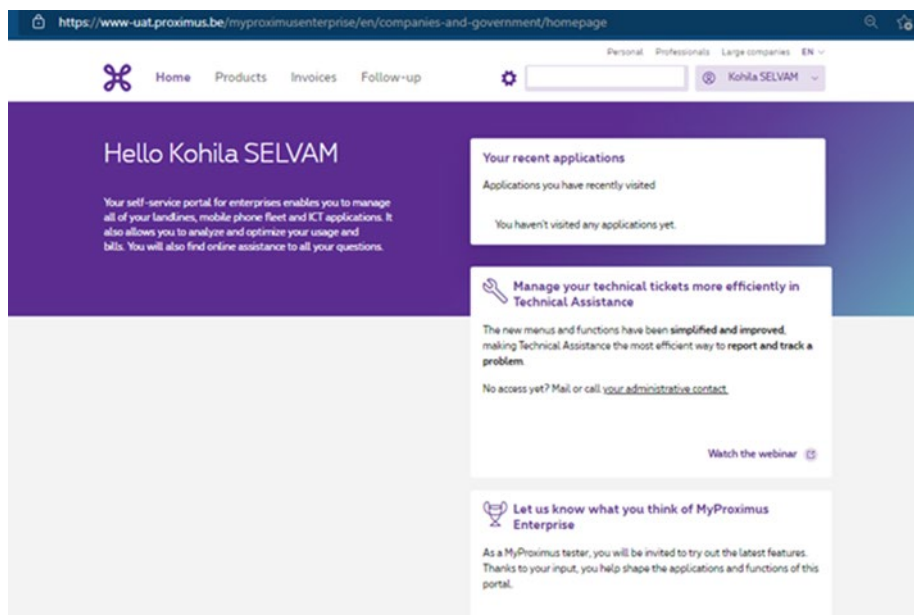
https://www-uat.proximus.be/myproximusenterprise/en/companies-and-government/homepage

Personal Professionals Large companies EN

Home Products Invoices Follow-up

Kohila SELVAM

Hello Kohila SELVAM

Your self-service portal for enterprises enables you to manage all of your landlines, mobile phone fleet and ICT applications. It also allows you to analyze and optimize your usage and bills. You will also find online assistance to all your questions.

Your recent applications

Applications you have recently visited

You haven't visited any applications yet.

Manage your technical tickets more efficiently in Technical Assistance

The new menus and functions have been simplified and improved, making Technical Assistance the most efficient way to report and track a problem.

No access yet? Mail or call your administrative contact.

Watch the webinar

Let us know what you think of MyProximus Enterprise

As a MyProximus tester, you will be invited to try out the latest features. Thanks to your input, you help shape the applications and functions of this portal.